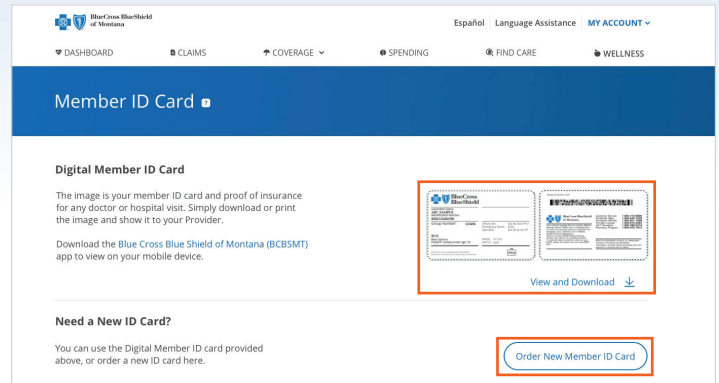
BlueCross BlueShield of Montana

Español | Language Assistance | MY ACCOUNT

DASHBOARD CLAIMS COVERAGE SPENDING FIND CARE WELLNESS

Member ID Card

Digital Member ID Card

The image is your member ID card and proof of insurance for any doctor or hospital visit. Simply download or print the image and show it to your Provider.

Download the Blue Cross Blue Shield of Montana (BCBSMT) app to view on your mobile device.

BlueCross BlueShield

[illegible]

BlueCross BlueShield of Montana

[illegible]

View and Download

Need a New ID Card?

You can use the Digital Member ID card provided above, or order a new ID card here.

Order New Member ID Card